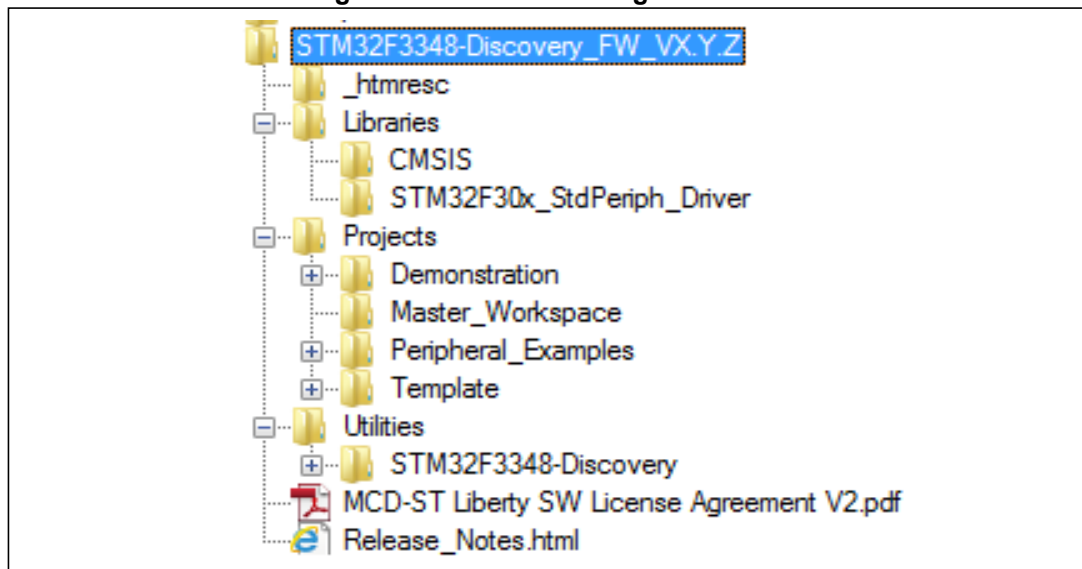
STM32F3348-Discovery_FW_VX.Y.Z
_htmresc
Libraries
CMSIS
STM32F30x_StdPeriph_Driver
Projects
Demonstration
Master_Workspace
Peripheral_Examples
Template
Utilities
STM32F3348-Discovery
MCD-ST Liberty SW License Agreement V2.pdf
Release_Notes.html